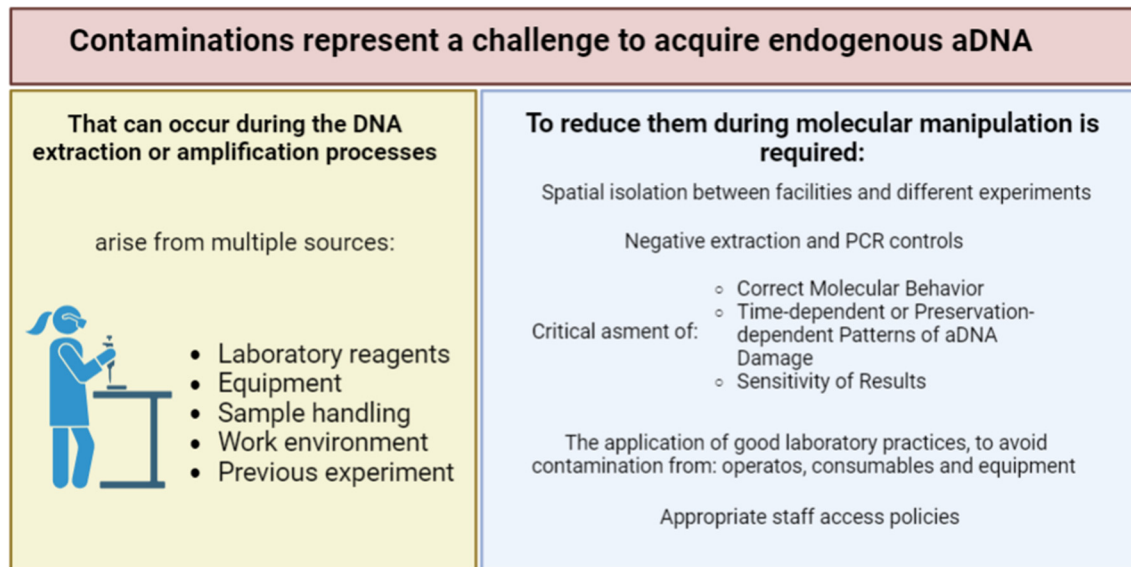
Contaminations represent a challenge to acquire endogenous aDNA

That can occur during the DNA extraction or amplification processes

arise from multiple sources:

- Laboratory reagents
- Equipment
- Sample handling
- Work environment
- Previous experiment

To reduce them during molecular manipulation is required:

Spatial isolation between facilities and different experiments

Negative extraction and PCR controls

Critical asment of:
- Correct Molecular Behavior
- Time-dependent or Preservation-dependent Patterns of aDNA Damage
- Sensitivity of Results

The application of good laboratory practices, to avoid contamination from: operatos, consumables and equipment

Appropriate staff access policies